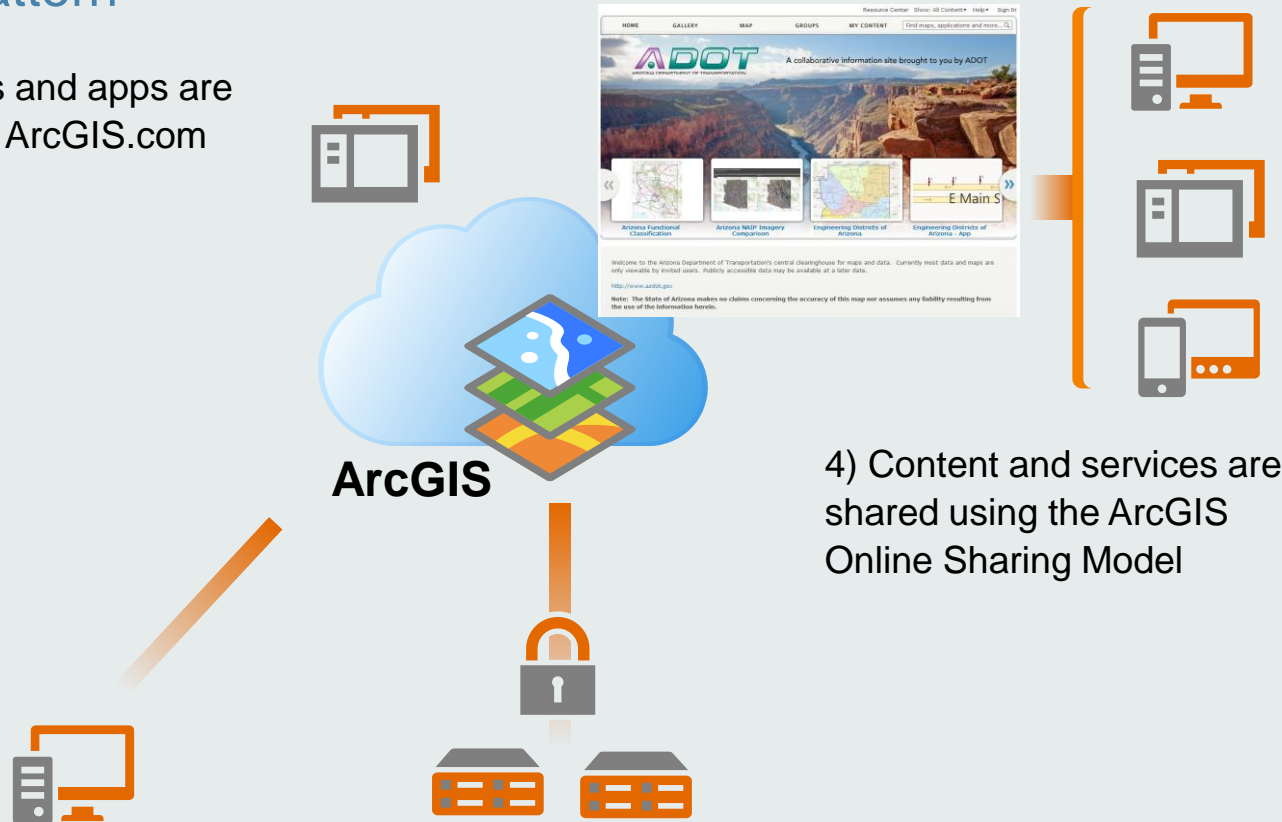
s and apps are
ArcGIS.com

Resource Center Show: All Content▾ Help▾ Sign In

HOME GALLERY MAP GROUPS MY CONTENT Find maps, applications and more...

ADOT
ARIZONA DEPARTMENT OF TRANSPORTATION

A collaborative information site brought to you by ADOT

E Main S

Arizona Functional Classification

Arizona NAIP Imagery Comparison

Engineering Districts of Arizona

Engineering Districts of Arizona - App

Welcome to the Arizona Department of Transportation's central clearinghouse for maps and data. Currently most data and maps are only viewable by invited users. Publicly accessable data may be available at a later date.

http://www.azdot.gov

Note: The State of Arizona makes no claims concerning the accuracy of this map nor assumes any liability resulting from the use of the information herein.

ArcGIS

4) Content and services are shared using the ArcGIS Online Sharing Model